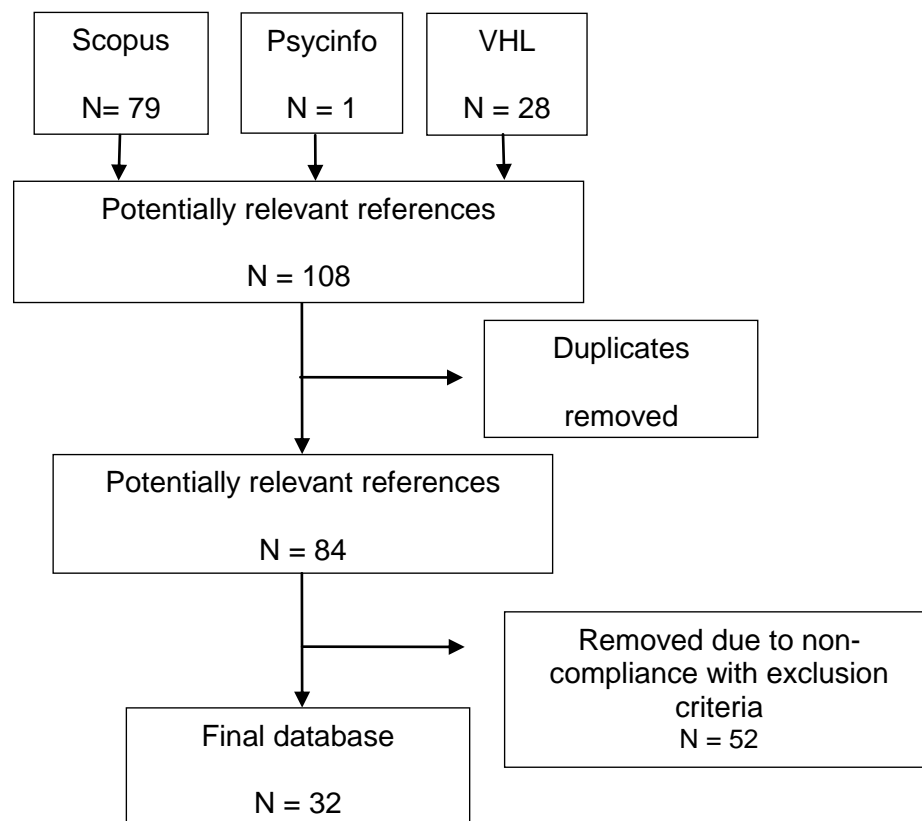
Scopus

N= 79

Psycinfo

N = 1

VHL

N = 28

Potentially relevant references

N = 108

Duplicates

removed

Potentially relevant references

N = 84

Removed due to non-compliance with exclusion criteria
N = 52

Final database

N = 32